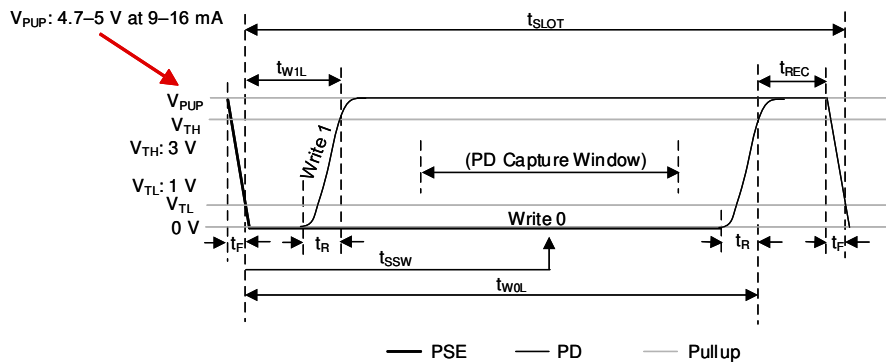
$V_{PUP}$: 4.7–5 V at 9–16 mA

$t_{SLOT}$

$t_{W1L}$

$t_{REC}$

$V_{PUP}$

$V_{TH}$

$V_{TH}$: 3 V

Write 1

(PD Capture Window)

$V_{TL}$: 1 V

$V_{TL}$

0 V

Write 0

$t_F$

$t_R$

$t_R$

$t_F$

$t_{SSW}$

$t_{W0L}$

PSE

PD

Pullup